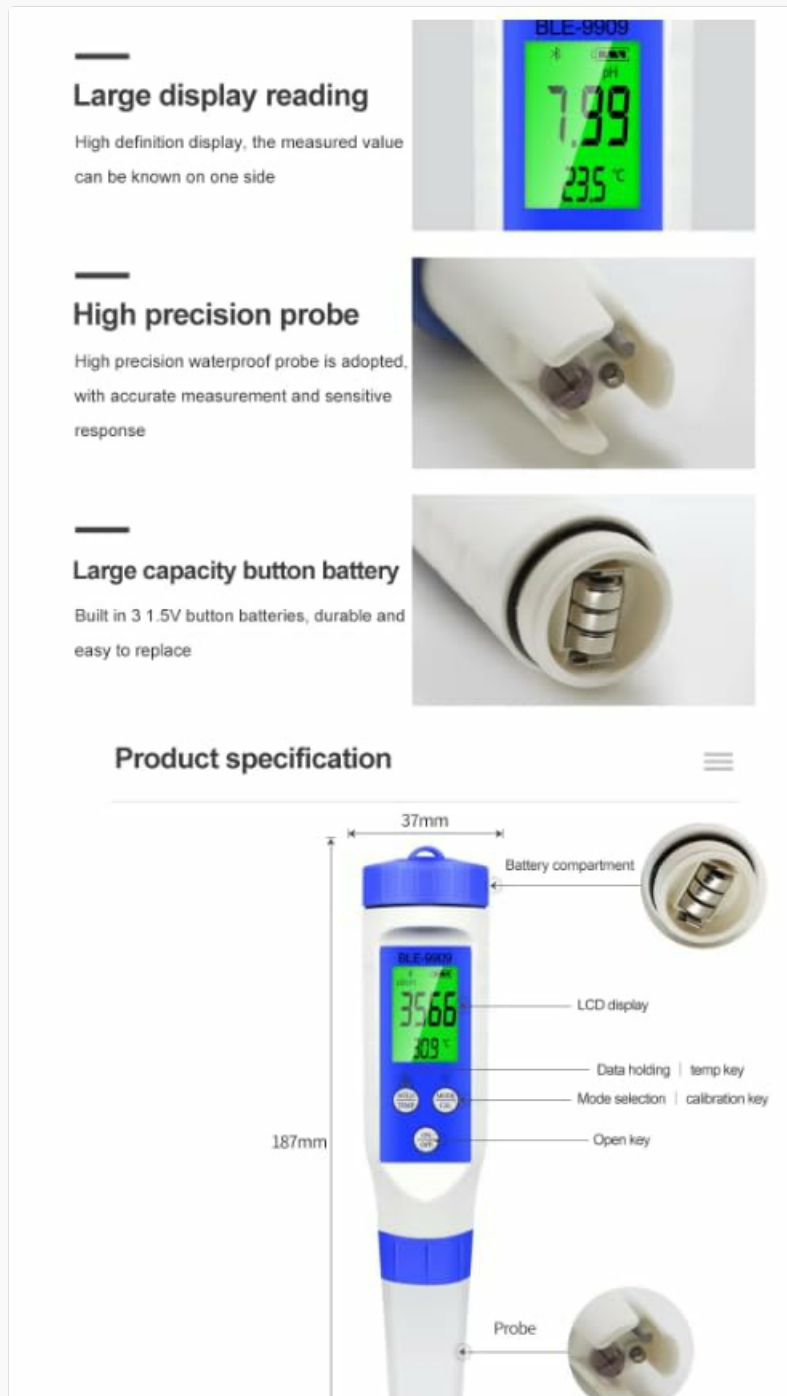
Large display reading

High definition display, the measured value can be known on one side

BLE-9909
pH
7.99
23.5 ℃

High precision probe

High precision waterproof probe is adopted, with accurate measurement and sensitive response

Large capacity button battery

Built in 3 1.5V button batteries, durable and easy to replace

Product specification

37mm

Battery compartment

BLE-9909
35.66
30.9 ℃

LCD display

Data holding | temp key

Mode selection | calibration key

187mm

Open key

Probe